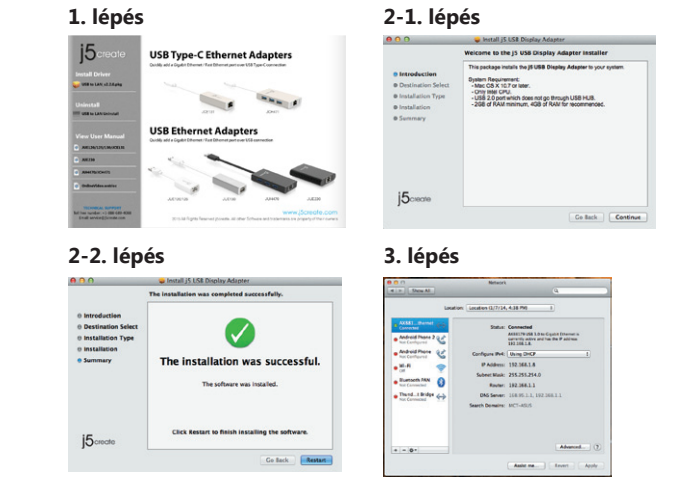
1. lépés

j5create

Install Driver

Uninstall

View User Manual

USB Type-C Ethernet Adapters

USB Ethernet Adapters

www.j5create.com

2-1. lépés

Install j5 USB Display Adapter

Welcome to the j5 USB Display Adapter Installer

Introduction
Destination Select
Installation Type
Installation
Summary

This package installs the j5 USB Display Adapter to your system.

System Requirement:
- Mac OS X 10.7 or later.
- Only Intel CPU.
- USB 2.0 port which does not go through USB HUB.
- 2GB of RAM minimum, 4GB of RAM for recommended.

j5create

Go Back Continue

2-2. lépés

Install j5 USB Display Adapter

The installation was completed successfully.

Introduction
Destination Select
Installation Type
Installation
Summary

The installation was successful.

The software was installed.

Click Restart to finish installing the software.

j5create

Go Back Restart

3. lépés

Network

Show All

Location:

Status: Connected

Configure IPv4: Using DHCP

IP Address: 192.168.1.8

Subnet Mask: 255.255.254.0

Router: 192.168.1.1

DNS Server:

Search Domains:

Advanced... ?

Assist me... Revert Apply